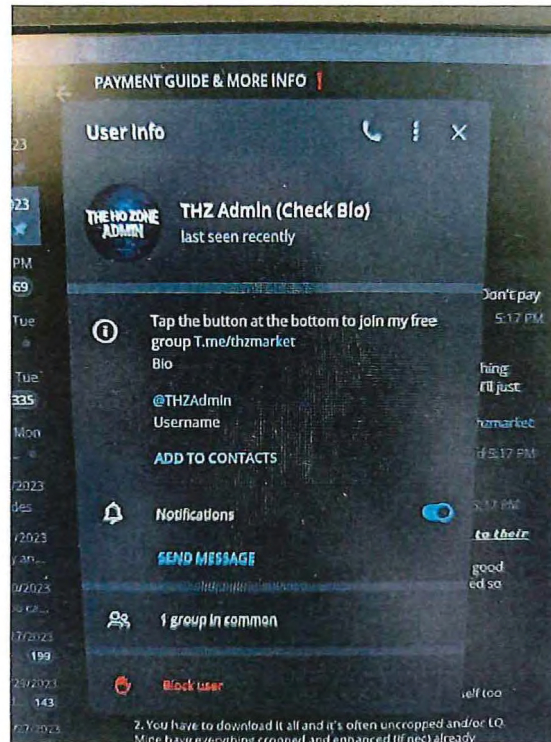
PAYMENT GUIDE & MORE INFO !

User Info

THE HO ZONE ADMIN

THZ Admin (Check Bio)
last seen recently

Tap the button at the bottom to join my free group T.me/thzmarket
Bio

@THZAdmin
Username

ADD TO CONTACTS

Notifications

SEND MESSAGE

1 group in common

Block user

23
023
PM
69
Tue
Tue
335
Mon
/2023
des
/2023
/2023
/2023
199
/2023
143
/2023

Don't pay
5:17 PM
hing
I'll just
hzmarket
d 5:17 PM
5:17 PM
to their
good
ed so
elf too

2. You have to download it all and it's often uncropped and/or LQ. Mine have everything cropped and enhanced (if nec) already